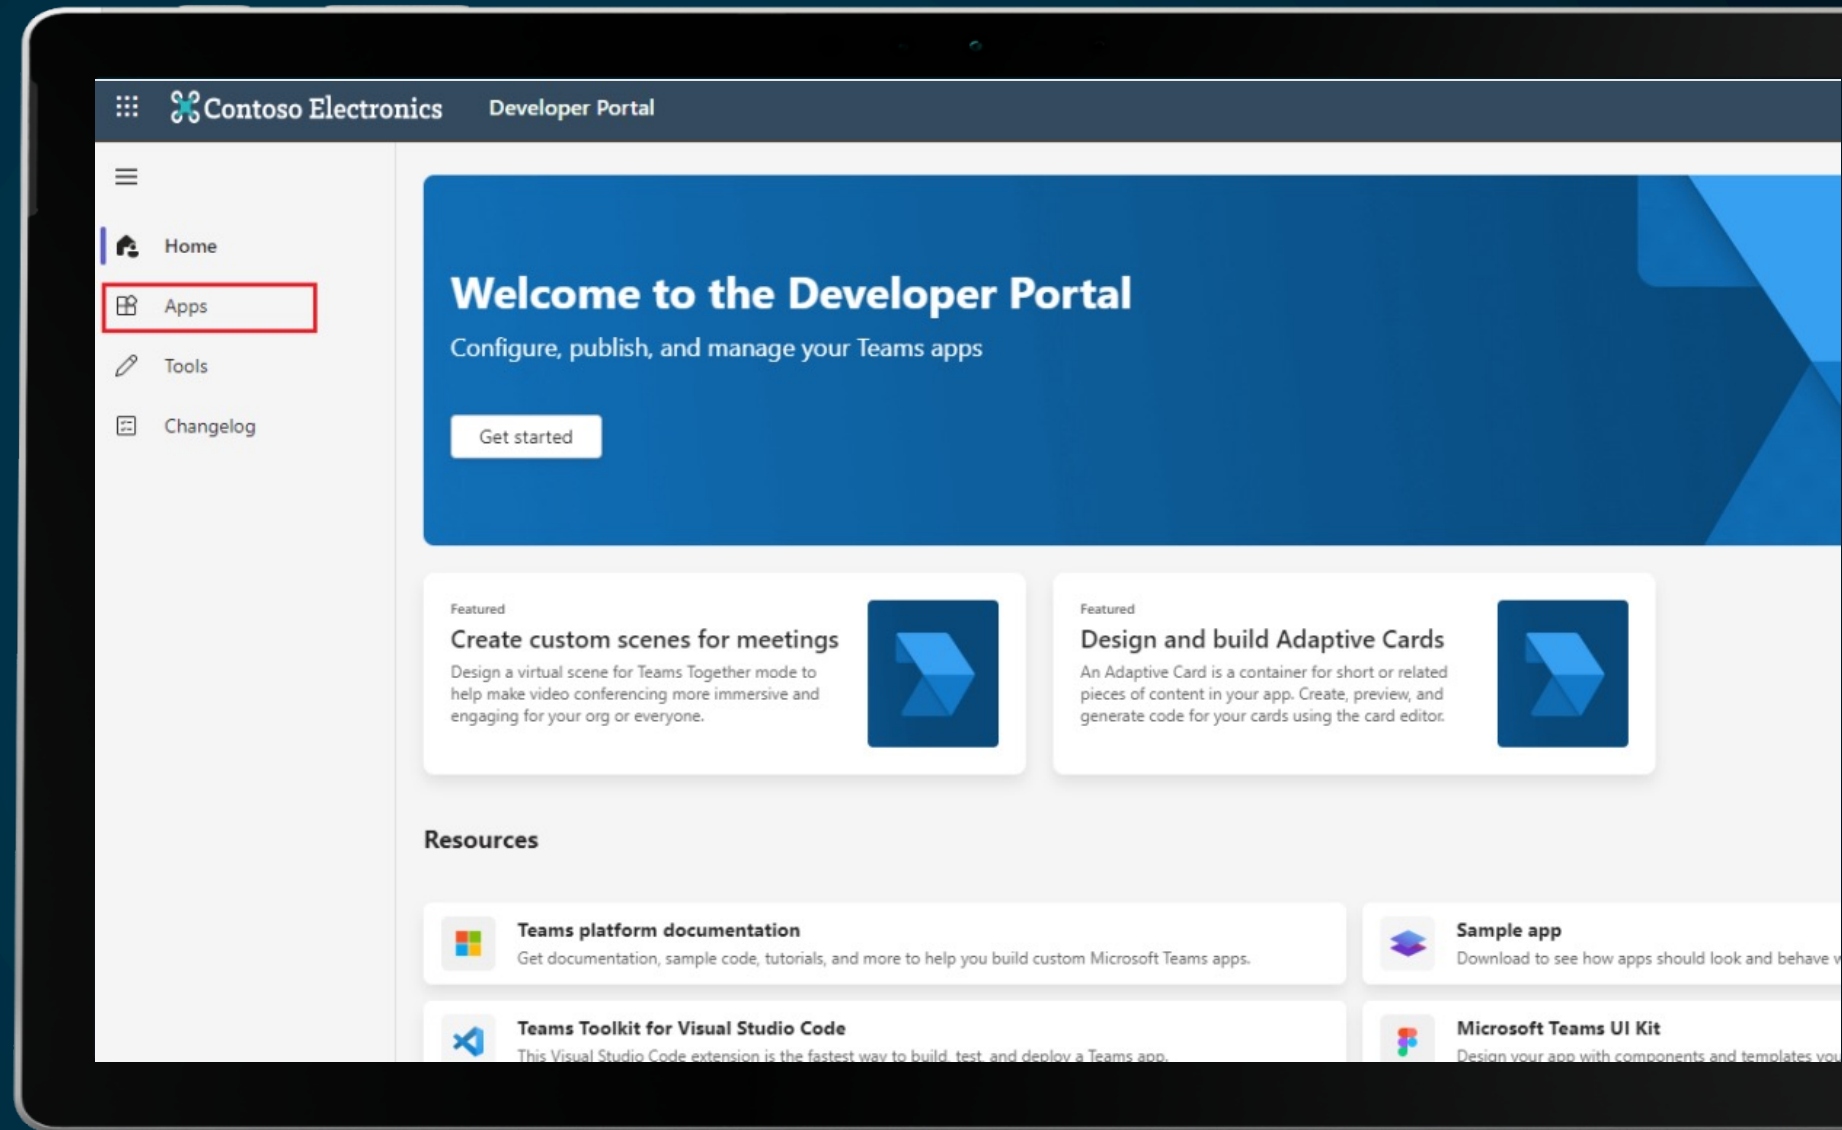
Contoso Electronics Developer Portal

Home

Apps

Tools

Changelog

Welcome to the Developer Portal

Configure, publish, and manage your Teams apps

Get started

Featured

Create custom scenes for meetings

Design a virtual scene for Teams Together mode to help make video conferencing more immersive and engaging for your org or everyone.

Featured

Design and build Adaptive Cards

An Adaptive Card is a container for short or related pieces of content in your app. Create, preview, and generate code for your cards using the card editor.

Resources

Teams platform documentation

Get documentation, sample code, tutorials, and more to help you build custom Microsoft Teams apps.

Sample app

Download to see how apps should look and behave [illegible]

Teams Toolkit for Visual Studio Code

This Visual Studio Code extension is the fastest way to build, test, and deploy a Teams app.

Microsoft Teams UI Kit

Design your app with components and templates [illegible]